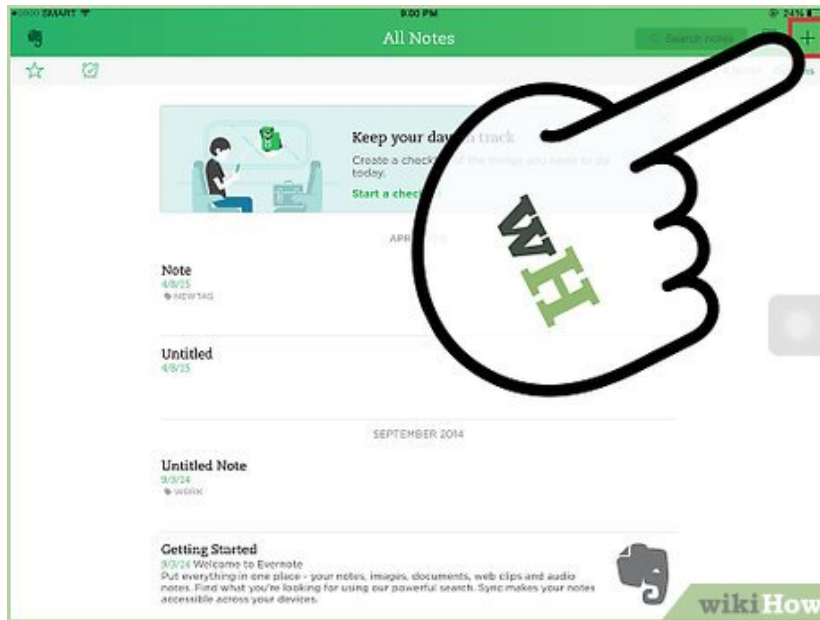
SMART
9:00 PM
24%
All Notes
Search notes
+

Keep your day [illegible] track
Create a check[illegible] the things you need to do today.
Start a check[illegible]

APR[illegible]

Note
4/8/15
NEW TAG

Untitled
4/8/15

SEPTEMBER 2014

Untitled Note
9/3/14
WORK

Getting Started
9/3/14 Welcome to Evernote
Put everything in one place - your notes, images, documents, web clips and audio notes. Find what you're looking for using our powerful search. Sync makes your notes accessible across your devices.

WH
wikiHow